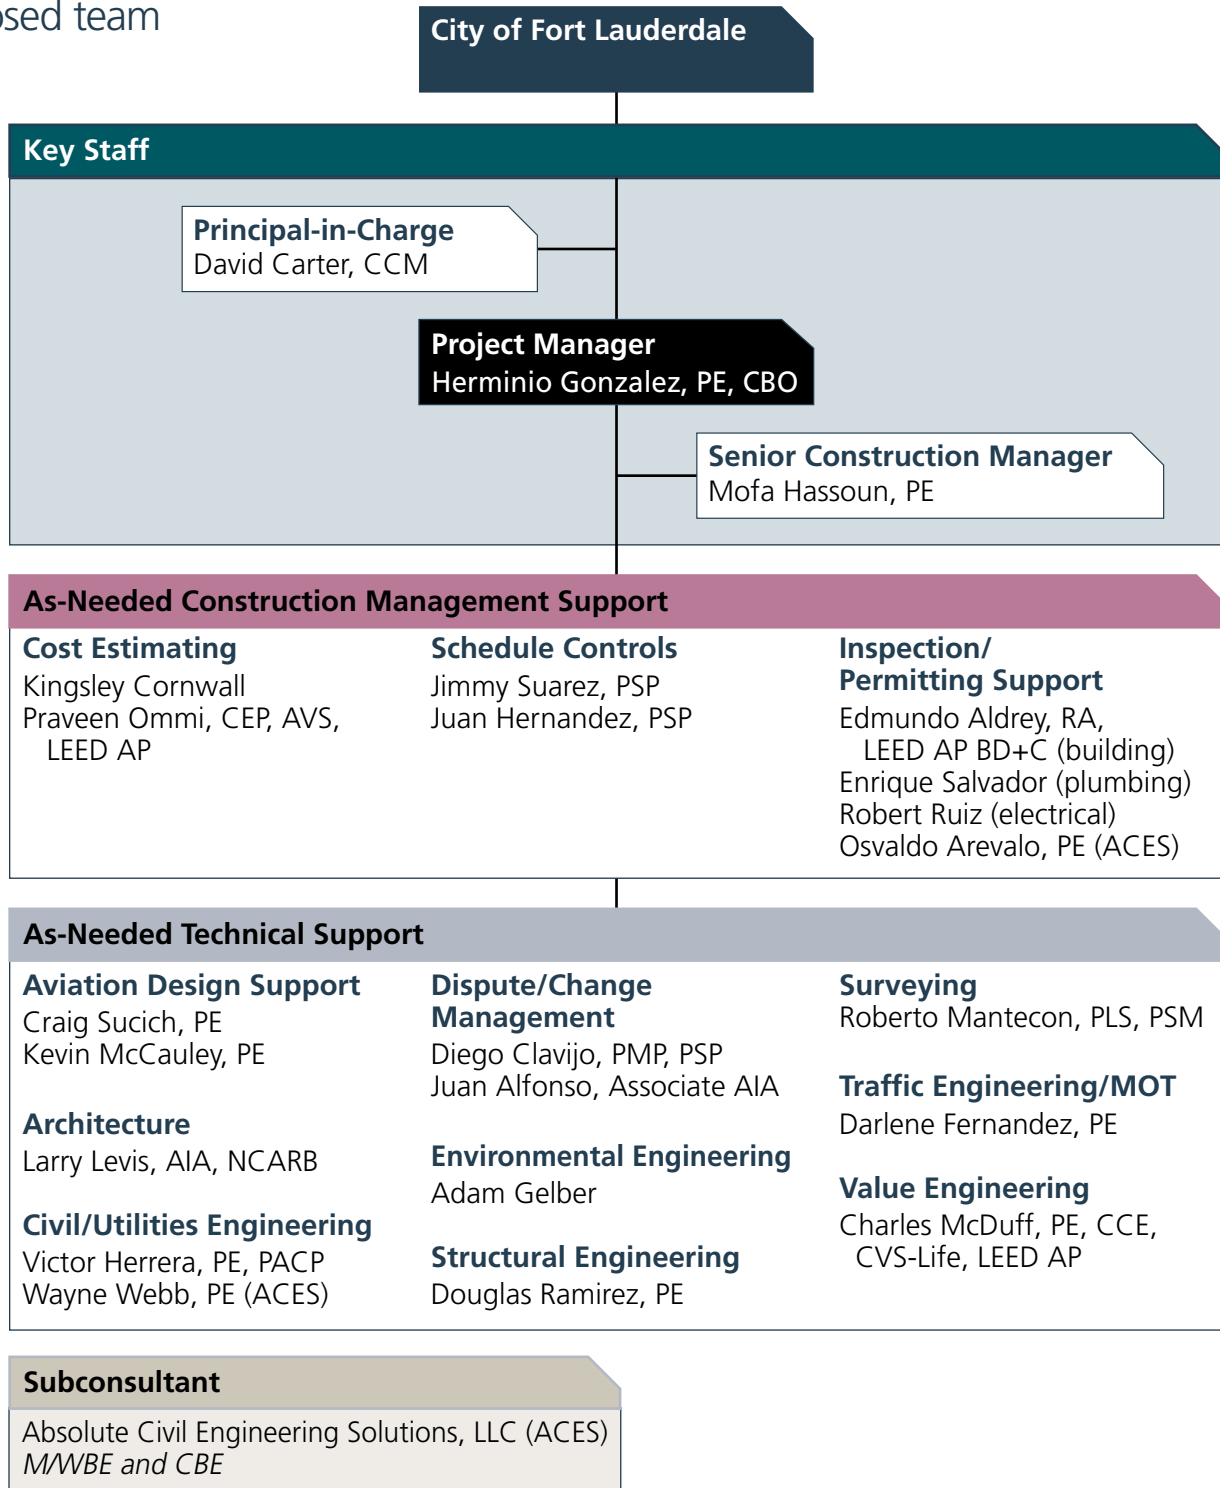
sed team

City of Fort Lauderdale

Key Staff

Principal-in-Charge
David Carter, CCM

Project Manager
Herminio Gonzalez, PE, CBO

Senior Construction Manager
Mofa Hassoun, PE

As-Needed Construction Management Support

Cost Estimating
Kingsley Cornwall
Praveen Ommi, CEP, AVS, LEED AP

Schedule Controls
Jimmy Suarez, PSP
Juan Hernandez, PSP

Inspection/ Permitting Support
Edmundo Aldrey, RA, LEED AP BD+C (building)
Enrique Salvador (plumbing)
Robert Ruiz (electrical)
Osvaldo Arevalo, PE (ACES)

As-Needed Technical Support

Aviation Design Support
Craig Sucich, PE
Kevin McCauley, PE

Architecture
Larry Levis, AIA, NCARB

Civil/Utilities Engineering
Victor Herrera, PE, PACP
Wayne Webb, PE (ACES)

Dispute/Change Management
Diego Clavijo, PMP, PSP
Juan Alfonso, Associate AIA

Environmental Engineering
Adam Gelber

Structural Engineering
Douglas Ramirez, PE

Surveying
Roberto Mantecon, PLS, PSM

Traffic Engineering/MOT
Darlene Fernandez, PE

Value Engineering
Charles McDuff, PE, CCE, CVS-Life, LEED AP

Subconsultant
Absolute Civil Engineering Solutions, LLC (ACES)
M/WBE and CBE